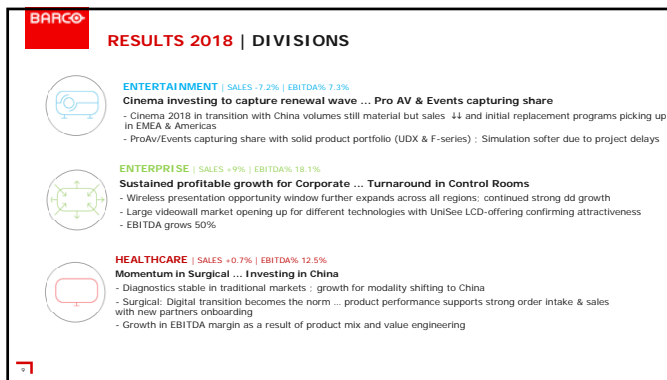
BARCO

RESULTS 2018 | DIVISIONS

ENTERTAINMENT | SALES -7.2% | EBITDA% 7.3%
Cinema investing to capture renewal wave ... Pro AV & Events capturing share
- Cinema 2018 in transition with China volumes still material but sales ↓↓ and initial replacement programs picking up in EMEA & Americas
- ProAv/Events capturing share with solid product portfolio (UDX & F-series) ; Simulation softer due to project delays

ENTERPRISE | SALES +9% | EBITDA% 18.1%
Sustained profitable growth for Corporate ... Turnaround in Control Rooms
- Wireless presentation opportunity window further expands across all regions; continued strong dd growth
- Large videowall market opening up for different technologies with UniSee LCD-offering confirming attractiveness
- EBITDA grows 50%

HEALTHCARE | SALES +0.7% | EBITDA% 12.5%
Momentum in Surgical ... Investing in China
- Diagnostics stable in traditional markets ; growth for modality shifting to China
- Surgical: Digital transition becomes the norm ... product performance supports strong order intake & sales with new partners onboarding
- Growth in EBITDA margin as a result of product mix and value engineering

9